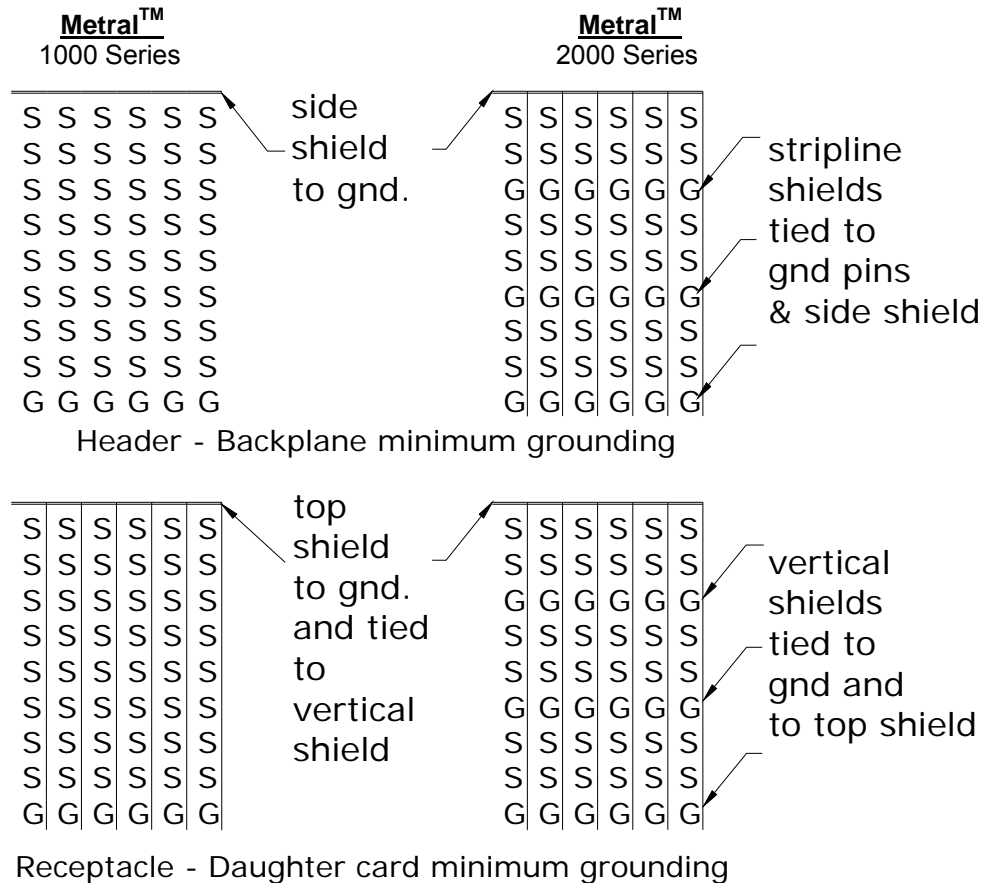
Metral$^{TM}$
1000 Series

Metral$^{TM}$
2000 Series

| S | S | S | S | S | S |
|---|---|---|---|---|---|
| S | S | S | S | S | S |
| S | S | S | S | S | S |
| S | S | S | S | S | S |
| S | S | S | S | S | S |
| S | S | S | S | S | S |
| S | S | S | S | S | S |
| S | S | S | S | S | S |
| G | G | G | G | G | G |

side shield to gnd.

| S | S | S | S | S | S |
|---|---|---|---|---|---|
| S | S | S | S | S | S |
| G | G | G | G | G | G |
| S | S | S | S | S | S |
| S | S | S | S | S | S |
| G | G | G | G | G | G |
| S | S | S | S | S | S |
| S | S | S | S | S | S |
| G | G | G | G | G | G |

stripline shields tied to gnd pins & side shield

Header - Backplane minimum grounding

| S | S | S | S | S | S |
|---|---|---|---|---|---|
| S | S | S | S | S | S |
| S | S | S | S | S | S |
| S | S | S | S | S | S |
| S | S | S | S | S | S |
| S | S | S | S | S | S |
| S | S | S | S | S | S |
| S | S | S | S | S | S |
| G | G | G | G | G | G |

top shield to gnd. and tied to vertical shield

| S | S | S | S | S | S |
|---|---|---|---|---|---|
| S | S | S | S | S | S |
| G | G | G | G | G | G |
| S | S | S | S | S | S |
| S | S | S | S | S | S |
| G | G | G | G | G | G |
| S | S | S | S | S | S |
| S | S | S | S | S | S |
| G | G | G | G | G | G |

vertical shields tied to gnd and to top shield

Receptacle - Daughter card minimum grounding